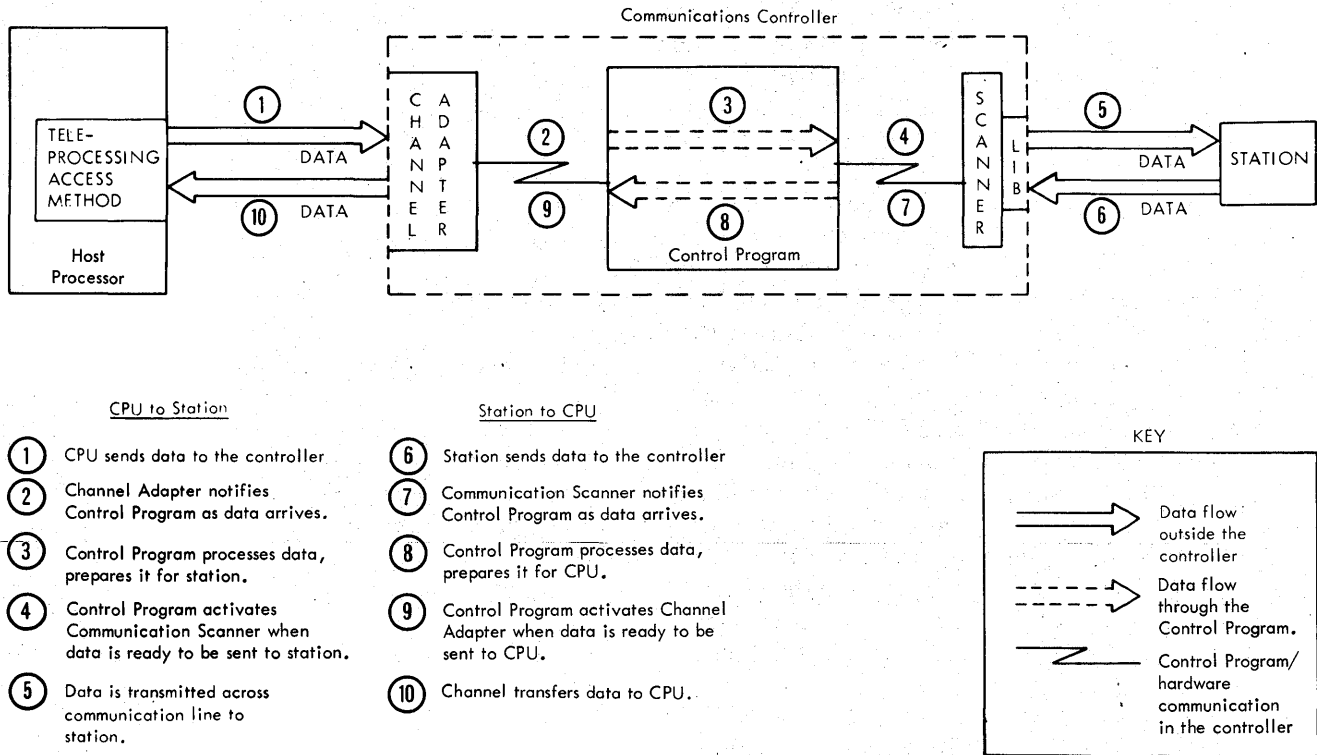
Communications Controller

TELE-PROCESSING ACCESS METHOD

Host Processor

1
DATA
10
DATA

CHANNEL ADAPTER

2
9

3
8
Control Program

4
7

SCANNER

LIB

5
DATA
6
DATA

STATION

CPU to Station

1 CPU sends data to the controller

2 Channel Adapter notifies Control Program as data arrives.

3 Control Program processes data, prepares it for station.

4 Control Program activates Communication Scanner when data is ready to be sent to station.

5 Data is transmitted across communication line to station.

Station to CPU

6 Station sends data to the controller

7 Communication Scanner notifies Control Program as data arrives.

8 Control Program processes data, prepares it for CPU.

9 Control Program activates Channel Adapter when data is ready to be sent to CPU.

10 Channel transfers data to CPU.

KEY

Data flow outside the controller

Data flow through the Control Program.

Control Program/ hardware communication in the controller